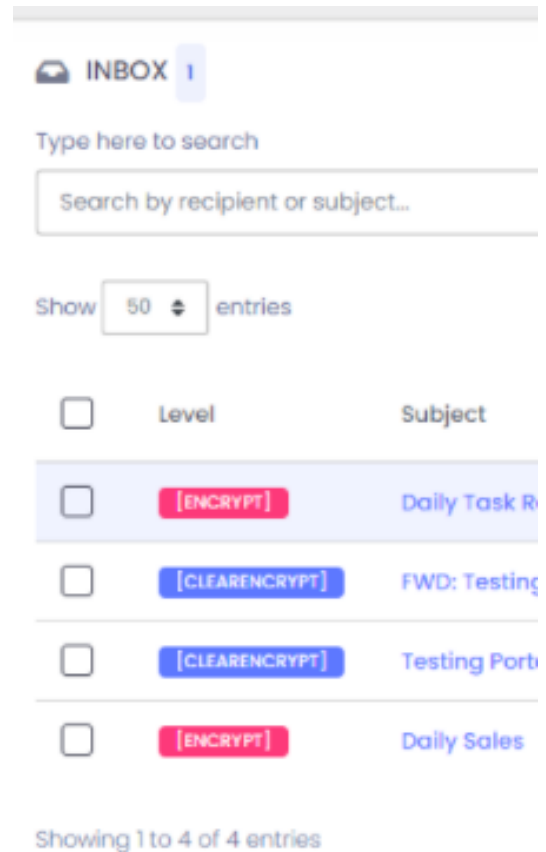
INBOX 1

Type here to search

Search by recipient or subject...

Show 50 entries

| | Level | Subject |
|---|---|---|
| | [ENCRYPT] | Daily Task R |
| | [CLEARENCRYPT] | FWD: Testing |
| | [CLEARENCRYPT] | Testing Port |
| | [ENCRYPT] | Daily Sales |

Showing 1 to 4 of 4 entries